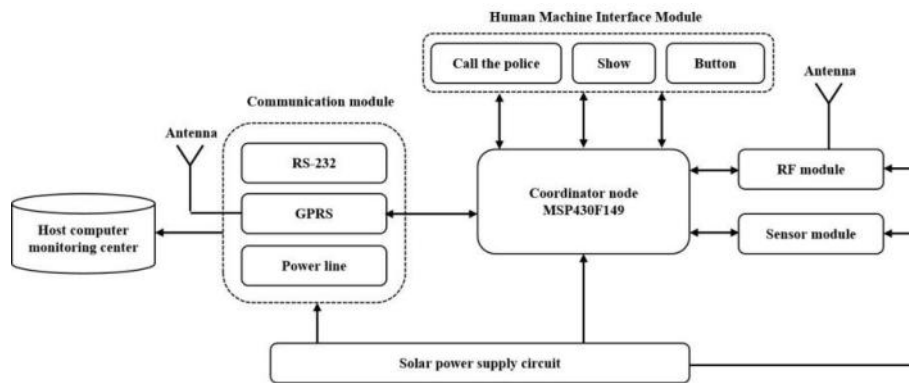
Human Machine Interface Module

Call the police

Show

Button

Antenna

Communication module

Antenna

RS-232

GPRS

Power line

Host computer monitoring center

Coordinator node MSP430F149

RF module

Sensor module

Solar power supply circuit